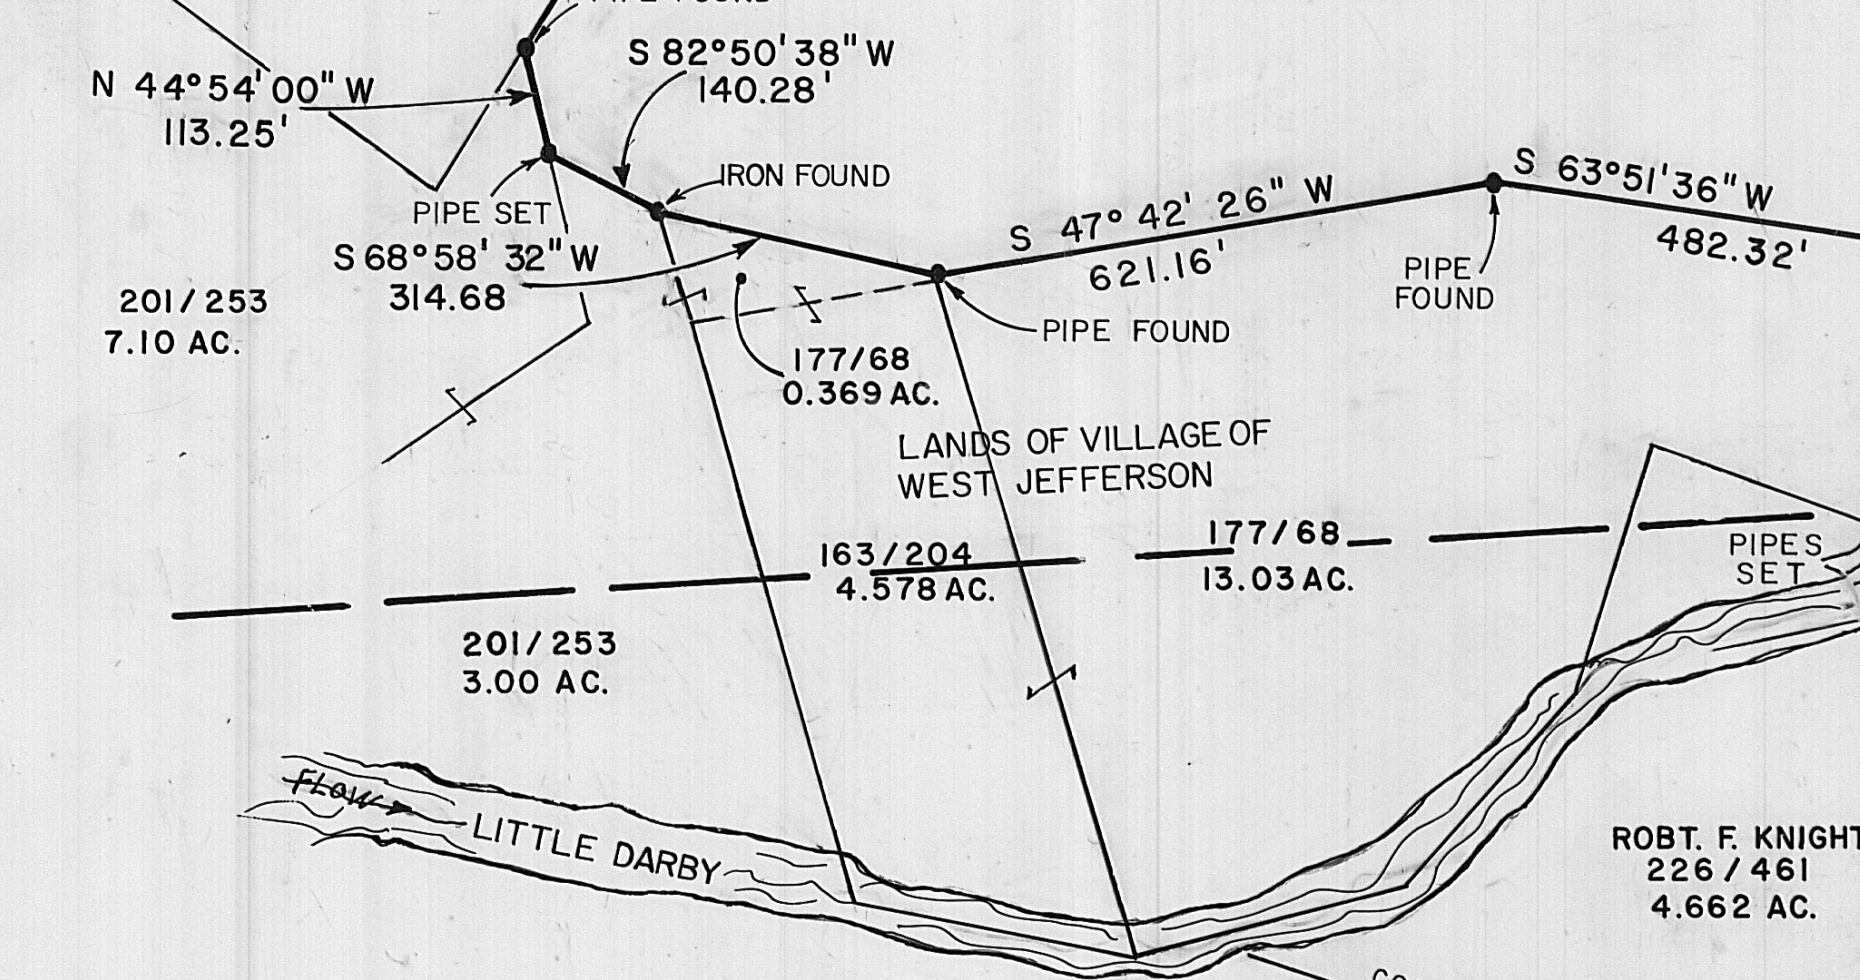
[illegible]

N 44°54' 00" W
113.25'

S 82°50' 38" W
140.28'

IRON FOUND

PIPE SET

S 68°58' 32" W
314.68

S 47° 42' 26" W
621.16'

S 63°51' 36" W
482.32'

PIPE FOUND

PIPE FOUND

201/253
7.10 AC.

177/68
0.369 AC.

LANDS OF VILLAGE OF WEST JEFFERSON

163/204
4.578 AC.

177/68
13.03 AC.

PIPES SET

201/253
3.00 AC.

FLOW

LITTLE DARBY

ROBT. F. KNIGHT
226/461
4.662 AC.

Co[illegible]